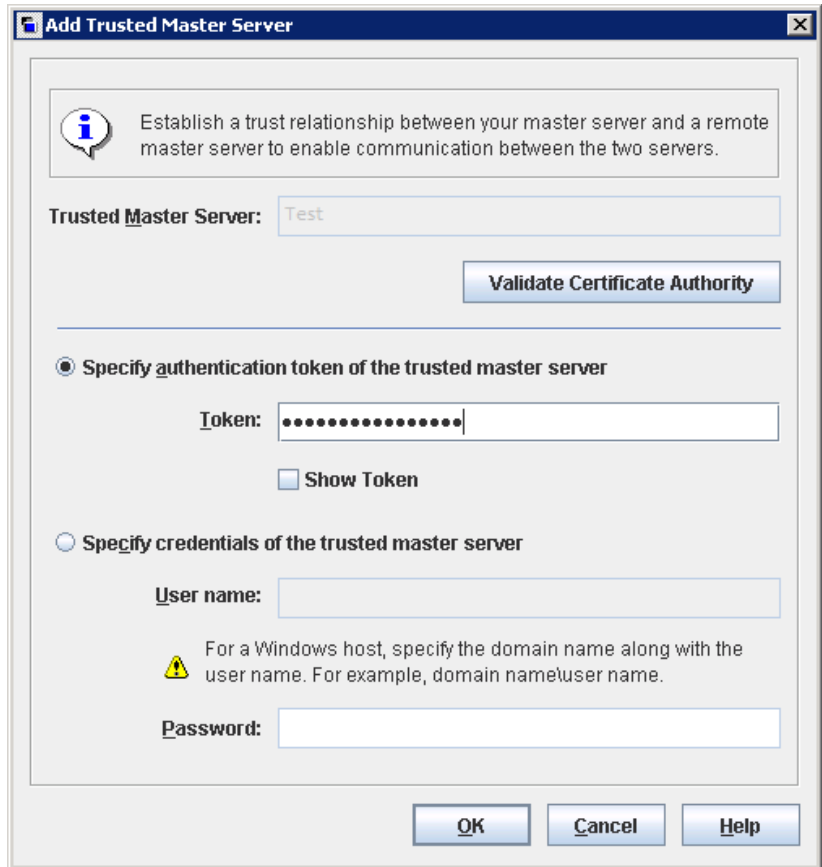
Add Trusted Master Server

Establish a trust relationship between your master server and a remote master server to enable communication between the two servers.

Trusted Master Server: Test

Validate Certificate Authority

Specify authentication token of the trusted master server

Token: ••••••••••••••••

Show Token

Specify credentials of the trusted master server

User name:

For a Windows host, specify the domain name along with the user name. For example, domain name\user name.

Password:

OK Cancel Help